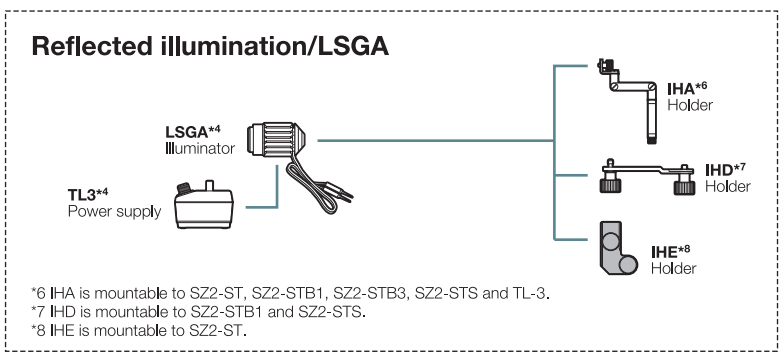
Reflected illumination/LSGA

LSGA$^{*4}$
Illuminator

TL3$^{*4}$
Power supply

IHA$^{*6}$
Holder

IHD$^{*7}$
Holder

IHE$^{*8}$
Holder

*6 IHA is mountable to SZ2-ST, SZ2-STB1, SZ2-STB3, SZ2-STS and TL-3.
*7 IHD is mountable to SZ2-STB1 and SZ2-STS.
*8 IHE is mountable to SZ2-ST.